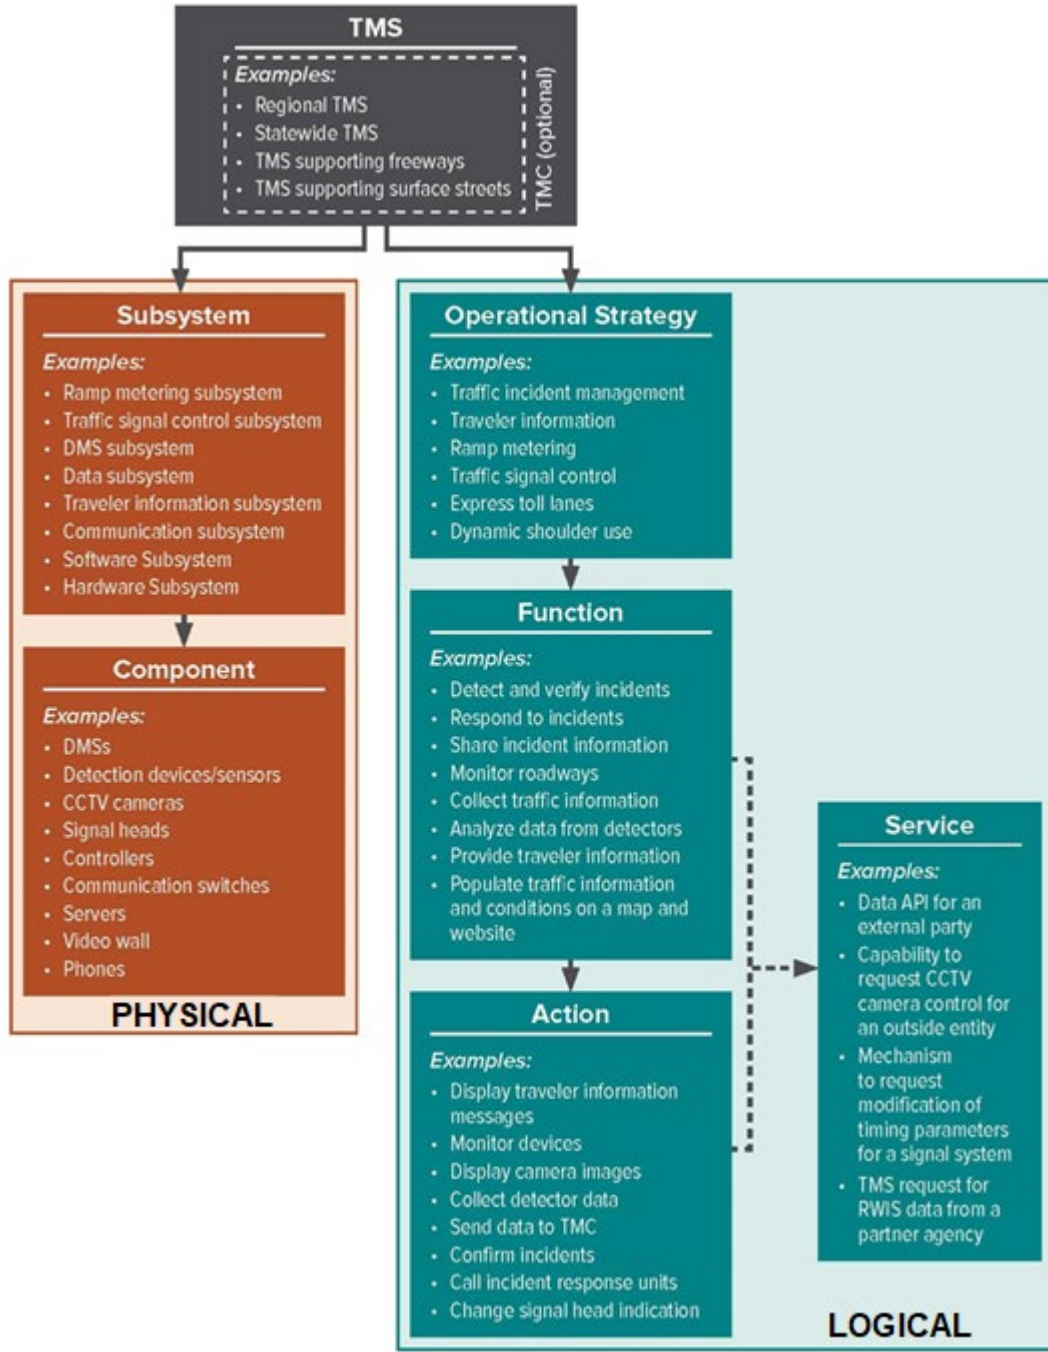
TMS

Examples:
- Regional TMS
- Statewide TMS
- TMS supporting freeways
- TMS supporting surface streets

TMC (optional)

Subsystem

Examples:
- Ramp metering subsystem
- Traffic signal control subsystem
- DMS subsystem
- Data subsystem
- Traveler information subsystem
- Communication subsystem
- Software Subsystem
- Hardware Subsystem

Component

Examples:
- DMSs
- Detection devices/sensors
- CCTV cameras
- Signal heads
- Controllers
- Communication switches
- Servers
- Video wall
- Phones

PHYSICAL

Operational Strategy

Examples:
- Traffic incident management
- Traveler information
- Ramp metering
- Traffic signal control
- Express toll lanes
- Dynamic shoulder use

Function

Examples:
- Detect and verify incidents
- Respond to incidents
- Share incident information
- Monitor roadways
- Collect traffic information
- Analyze data from detectors
- Provide traveler information
- Populate traffic information and conditions on a map and website

Action

Examples:
- Display traveler information messages
- Monitor devices
- Display camera images
- Collect detector data
- Send data to TMC
- Confirm incidents
- Call incident response units
- Change signal head indication

Service

Examples:
- Data API for an external party
- Capability to request CCTV camera control for an outside entity
- Mechanism to request modification of timing parameters for a signal system
- TMS request for RWIS data from a partner agency

LOGICAL